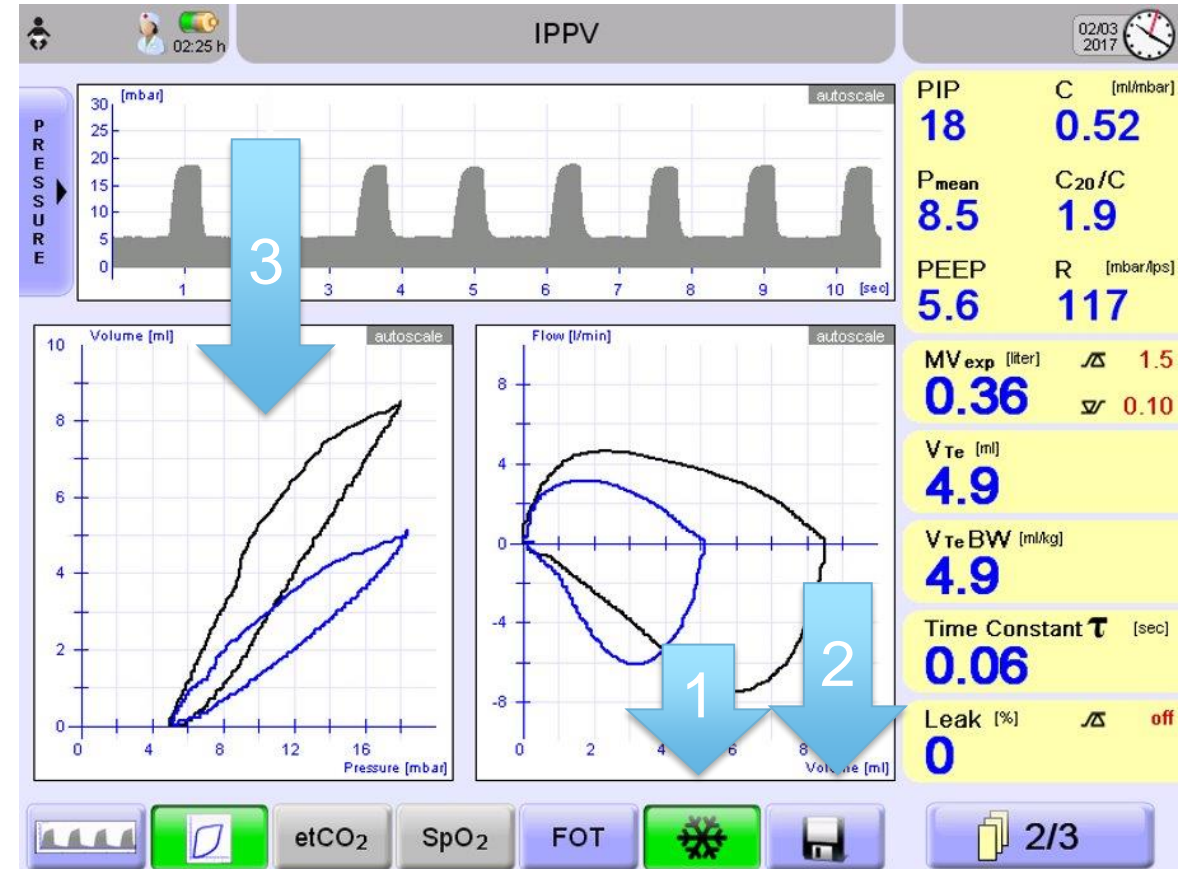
02:25 h

IPPV

02/03
2017

PRESSURE

[mbar]
30
25
20
15
10
5
0
autoscale
1 3 4 5 6 7 8 9 10 [sec]

3

Volume [ml]
autoscale
10
8
6
4
2
0
0 4 8 12 16
Pressure [mbar]

Flow [l/min]
autoscale
8
4
0
-4
-8
0 2 4 6 8
Volume [ml]

1

2

PIP
18
C [ml/mbar]
0.52
Pmean
8.5
$C_{20}/C$
1.9
PEEP
5.6
R [mbar/lps]
117

MVexp [liter]
0.36
1.5
0.10

VTe [ml]
4.9

VTe BW [ml/kg]
4.9

Time Constant τ [sec]
0.06

Leak [%]
0
off

etCO₂
SpO₂
FOT
2/3